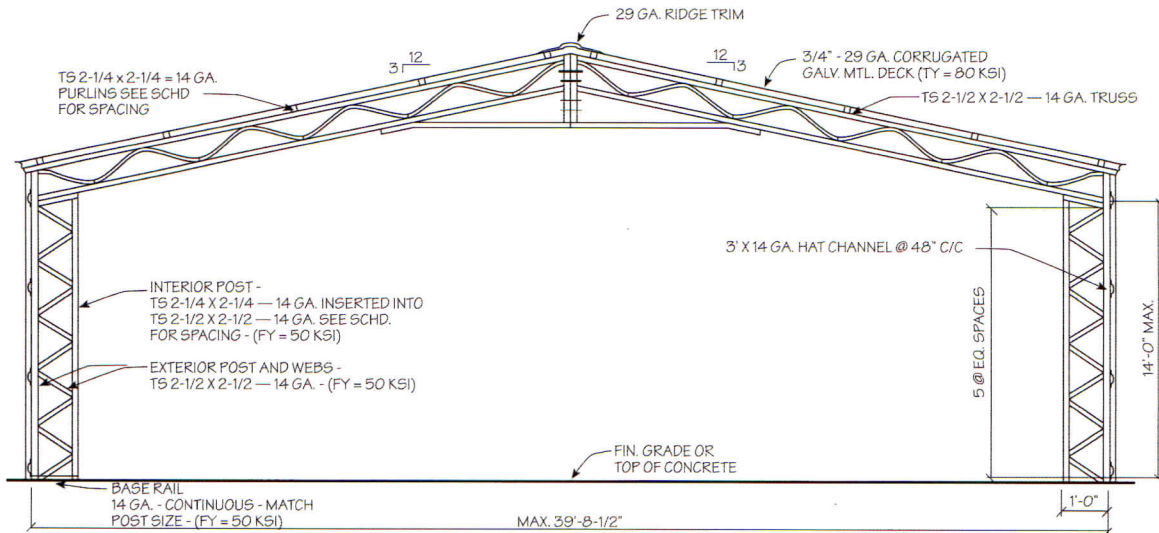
29 GA. RIDGE TRIM

3 12

12 3

TS 2-1/4 x 2-1/4 = 14 GA. PURLINS SEE SCHD FOR SPACING

3/4" - 29 GA. CORRUGATED GALV. MTL. DECK (TY = 80 KSI)

TS 2-1/2 X 2-1/2 — 14 GA. TRUSS

3' X 14 GA. HAT CHANNEL @ 48" C/C

INTERIOR POST - TS 2-1/4 X 2-1/4 — 14 GA. INSERTED INTO TS 2-1/2 X 2-1/2 — 14 GA. SEE SCHD. FOR SPACING - (FY = 50 KSI)

EXTERIOR POST AND WEBS - TS 2-1/2 X 2-1/2 — 14 GA. - (FY = 50 KSI)

5 @ EQ. SPACES

14'-0" MAX.

FIN. GRADE OR TOP OF CONCRETE

BASE RAIL 14 GA. - CONTINUOUS - MATCH POST SIZE - (FY = 50 KSI)

MAX. 39'-8-1/2"

1'-0"